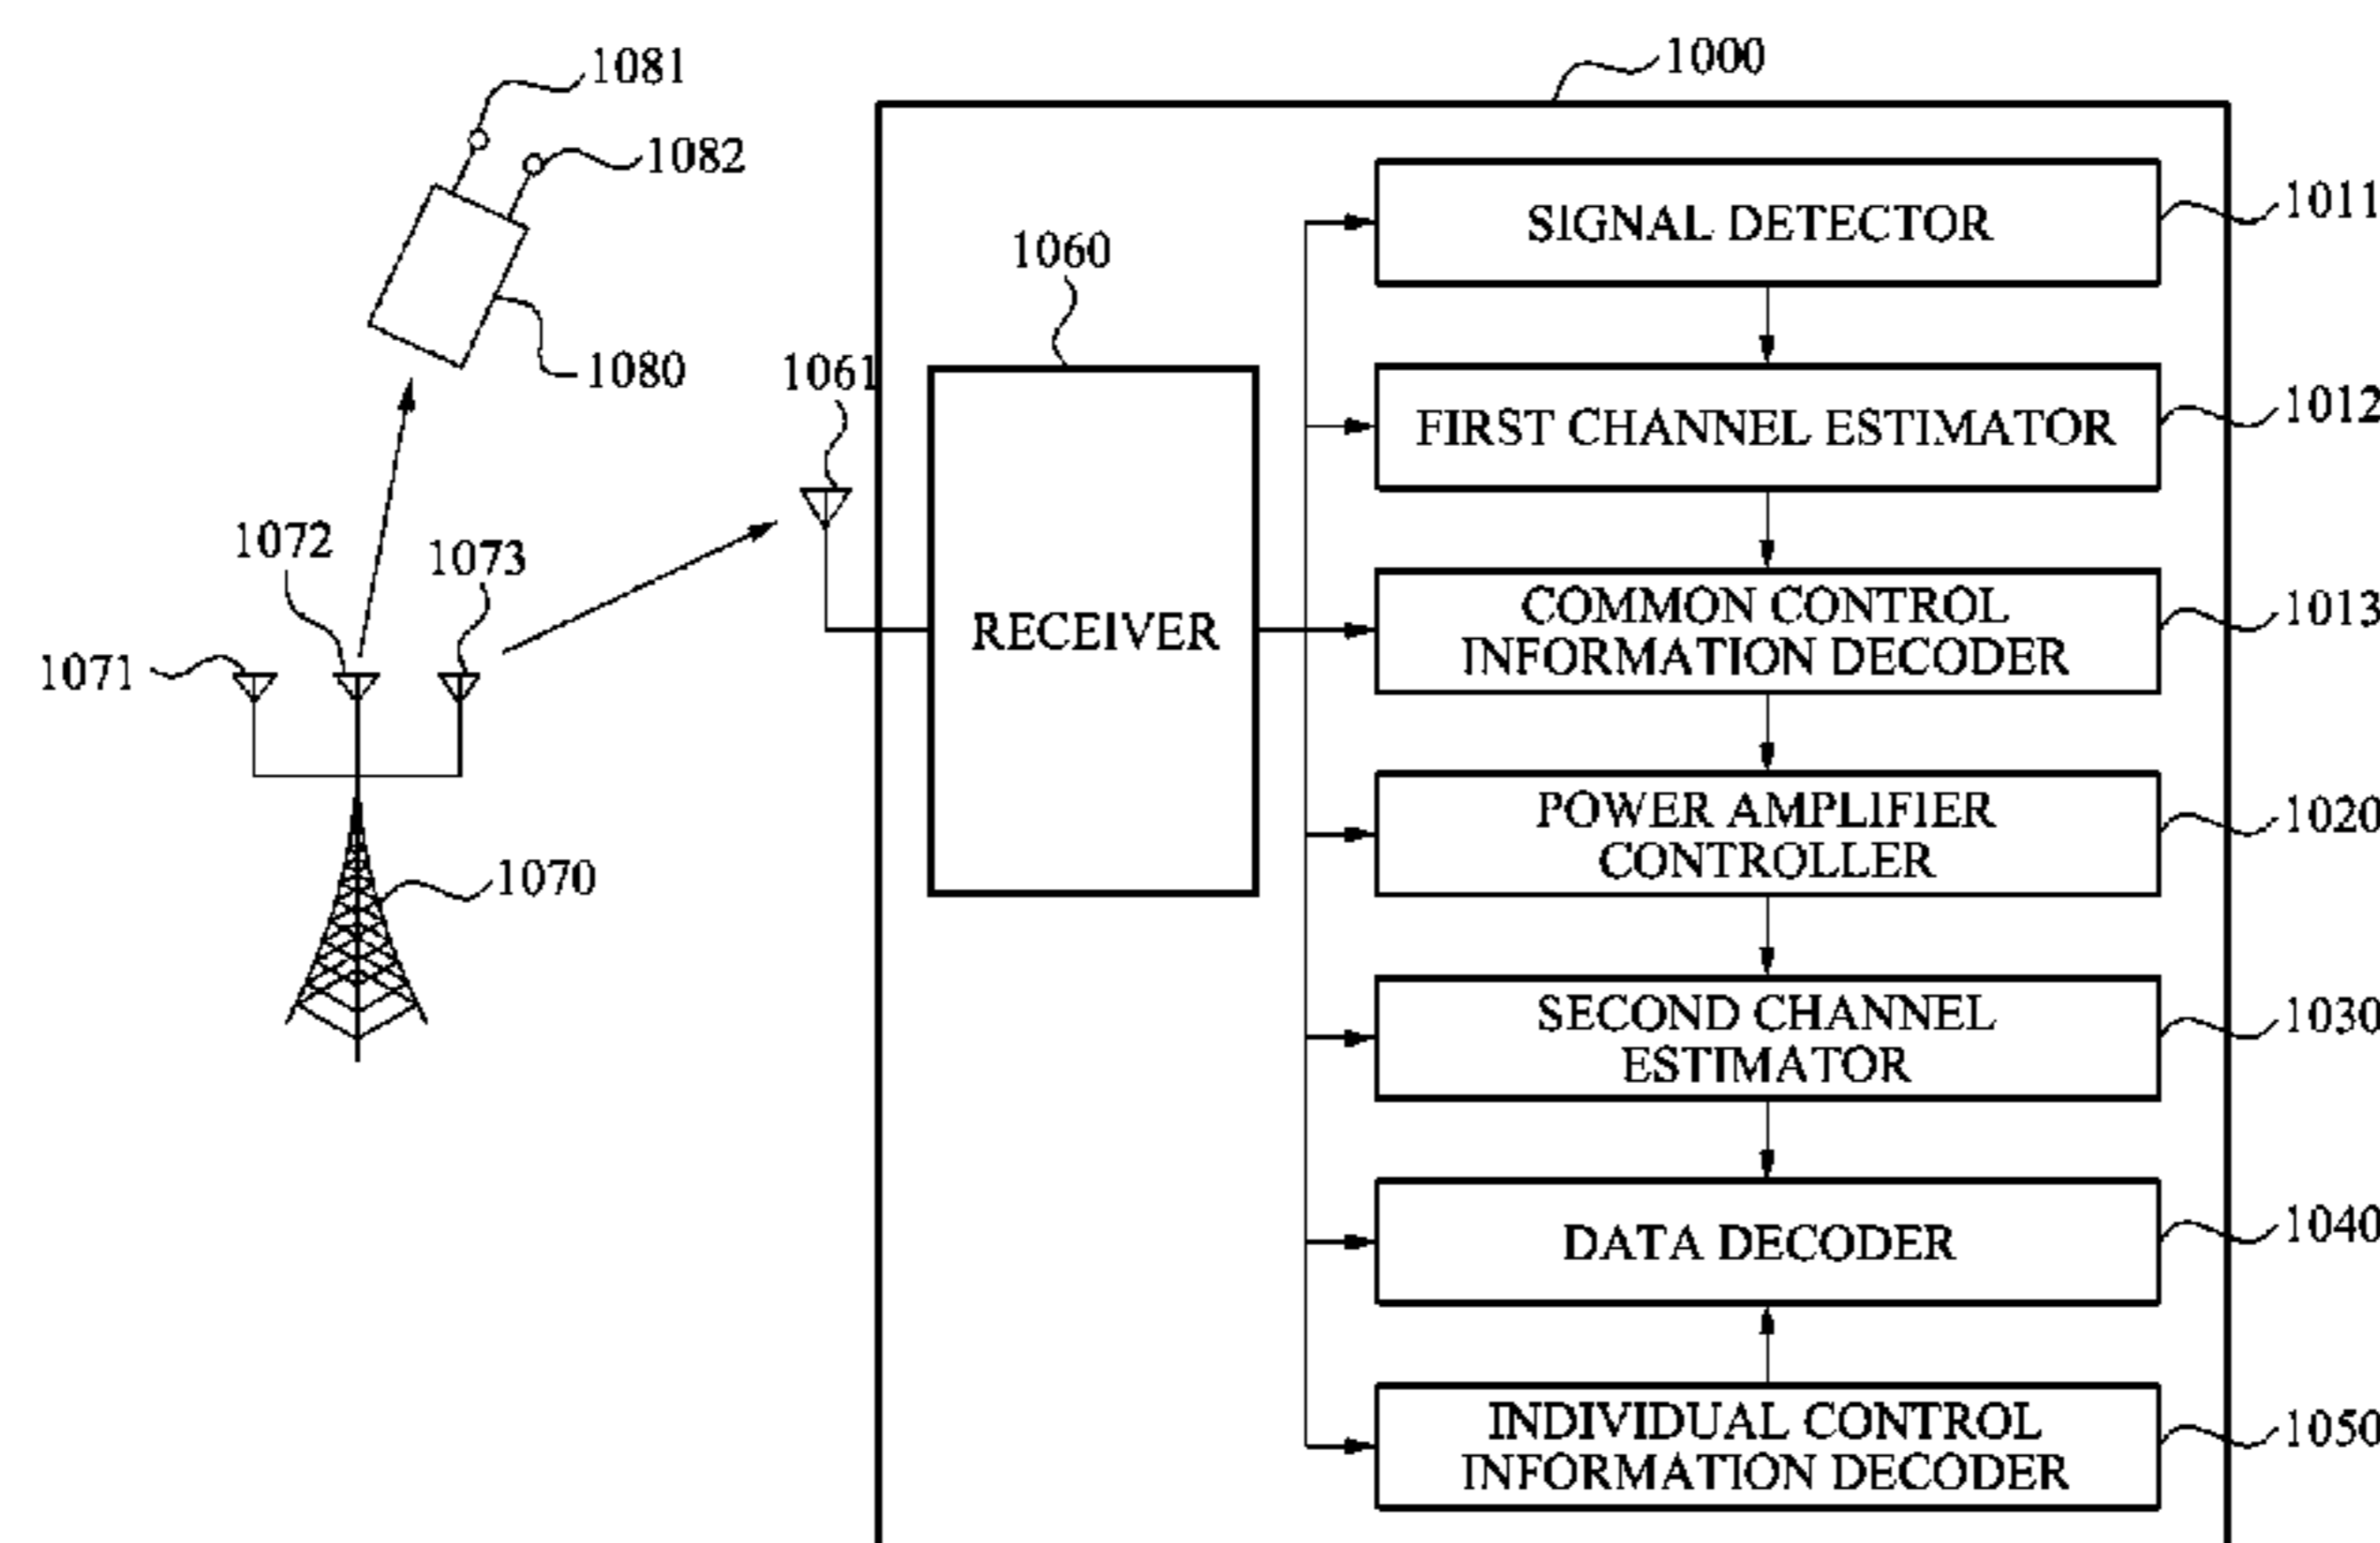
1081
1082
1080
1072
1073
1071
1070
1000
1060
1061
RECEIVER
SIGNAL DETECTOR
1011
FIRST CHANNEL ESTIMATOR
1012
COMMON CONTROL INFORMATION DECODER
1013
POWER AMPLIFIER CONTROLLER
1020
SECOND CHANNEL ESTIMATOR
1030
DATA DECODER
1040
INDIVIDUAL CONTROL INFORMATION DECODER
1050